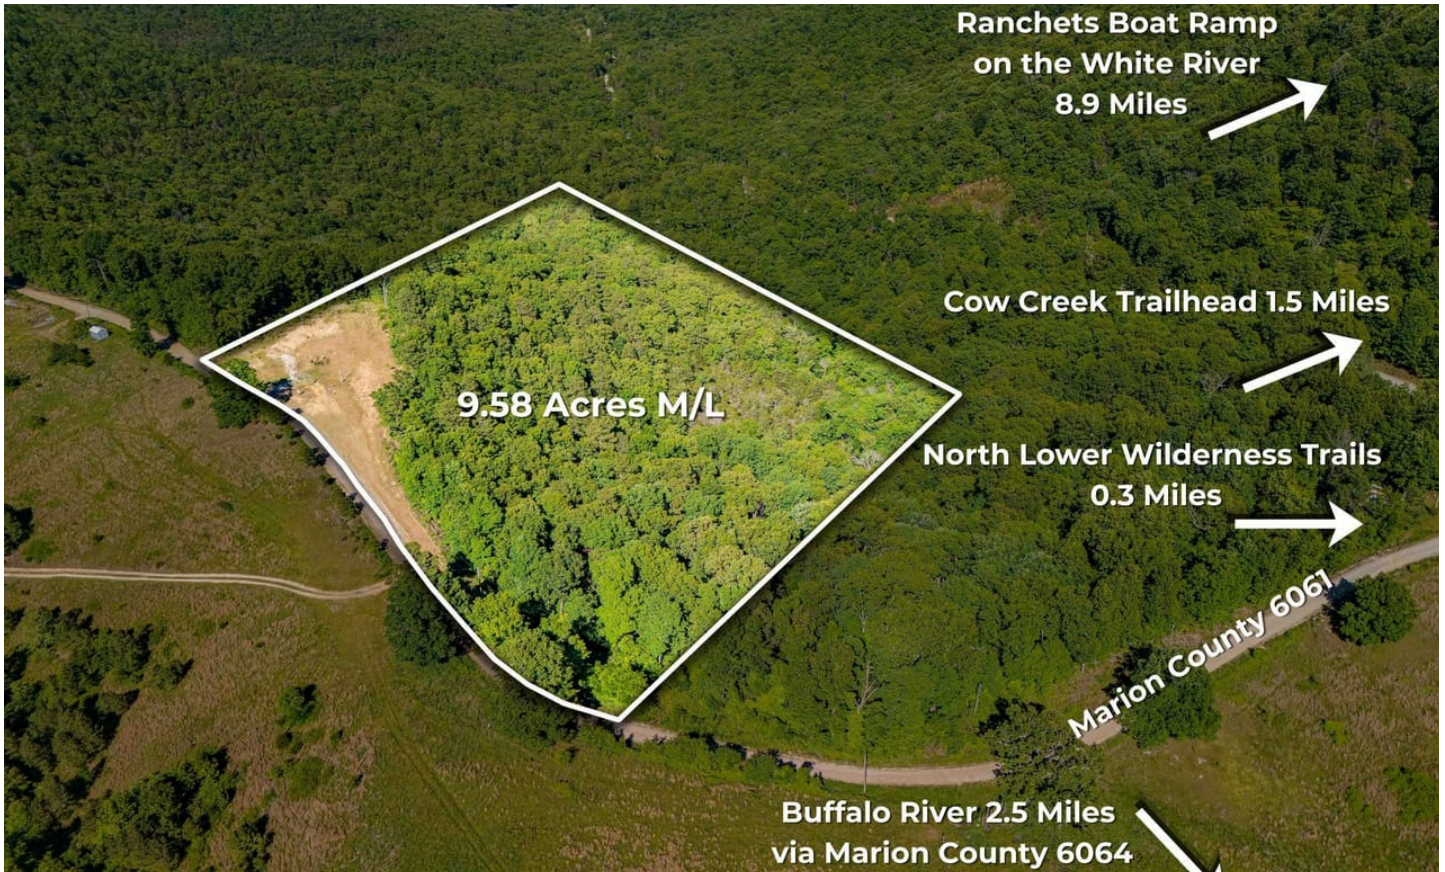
Ranchets Boat Ramp on the White River 8.9 Miles

9.58 Acres M/L

Cow Creek Trailhead 1.5 Miles

North Lower Wilderness Trails 0.3 Miles

Marion County 6061

Buffalo River 2.5 Miles via Marion County 6064